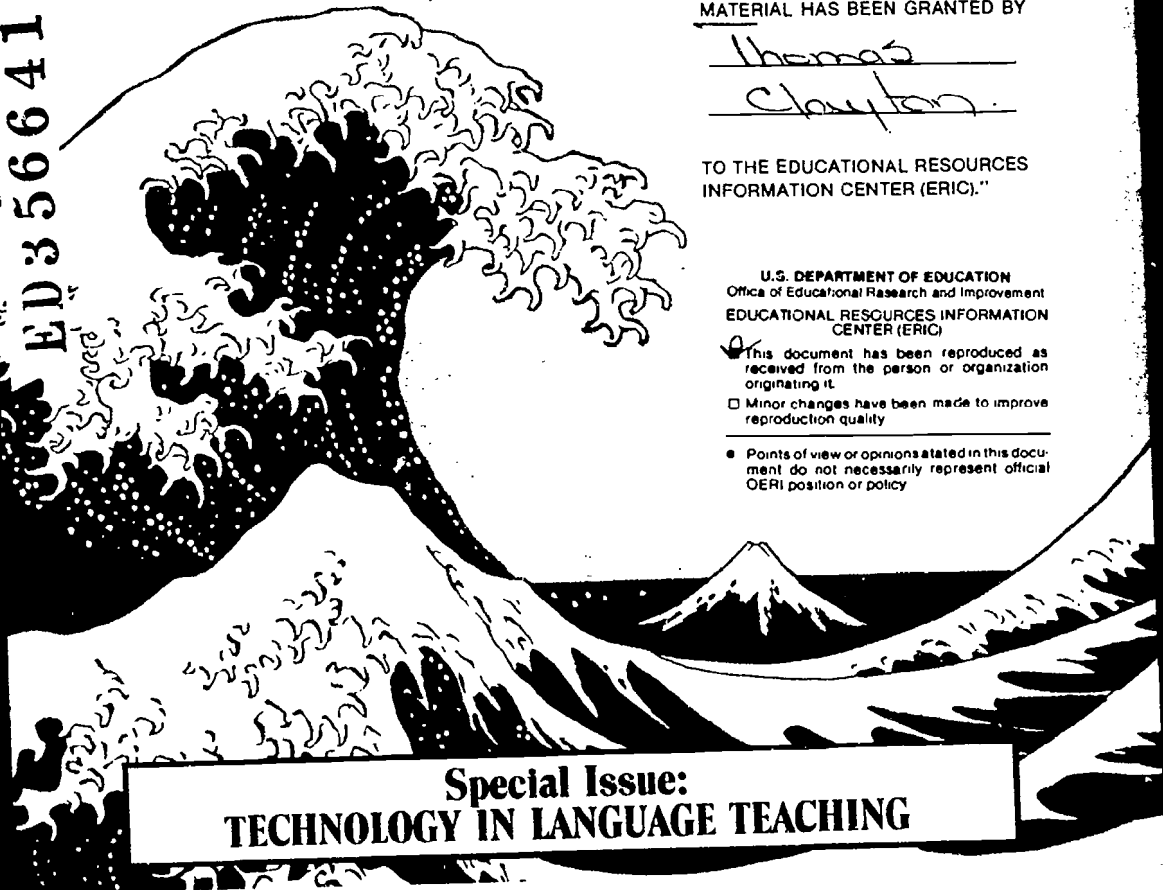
ED356641

MATERIAL HAS BEEN GRANTED BY

Thomas Clayton.

TO THE EDUCATIONAL RESOURCES INFORMATION CENTER (ERIC)."

U.S. DEPARTMENT OF EDUCATION
Office of Educational Research and Improvement
EDUCATIONAL RESOURCES INFORMATION CENTER (ERIC)

This document has been reproduced as received from the person or organization originating it.

☐ Minor changes have been made to improve reproduction quality

• Points of view or opinions stated in this document do not necessarily represent official OERI position or policy

Special Issue:
TECHNOLOGY IN LANGUAGE TEACHING